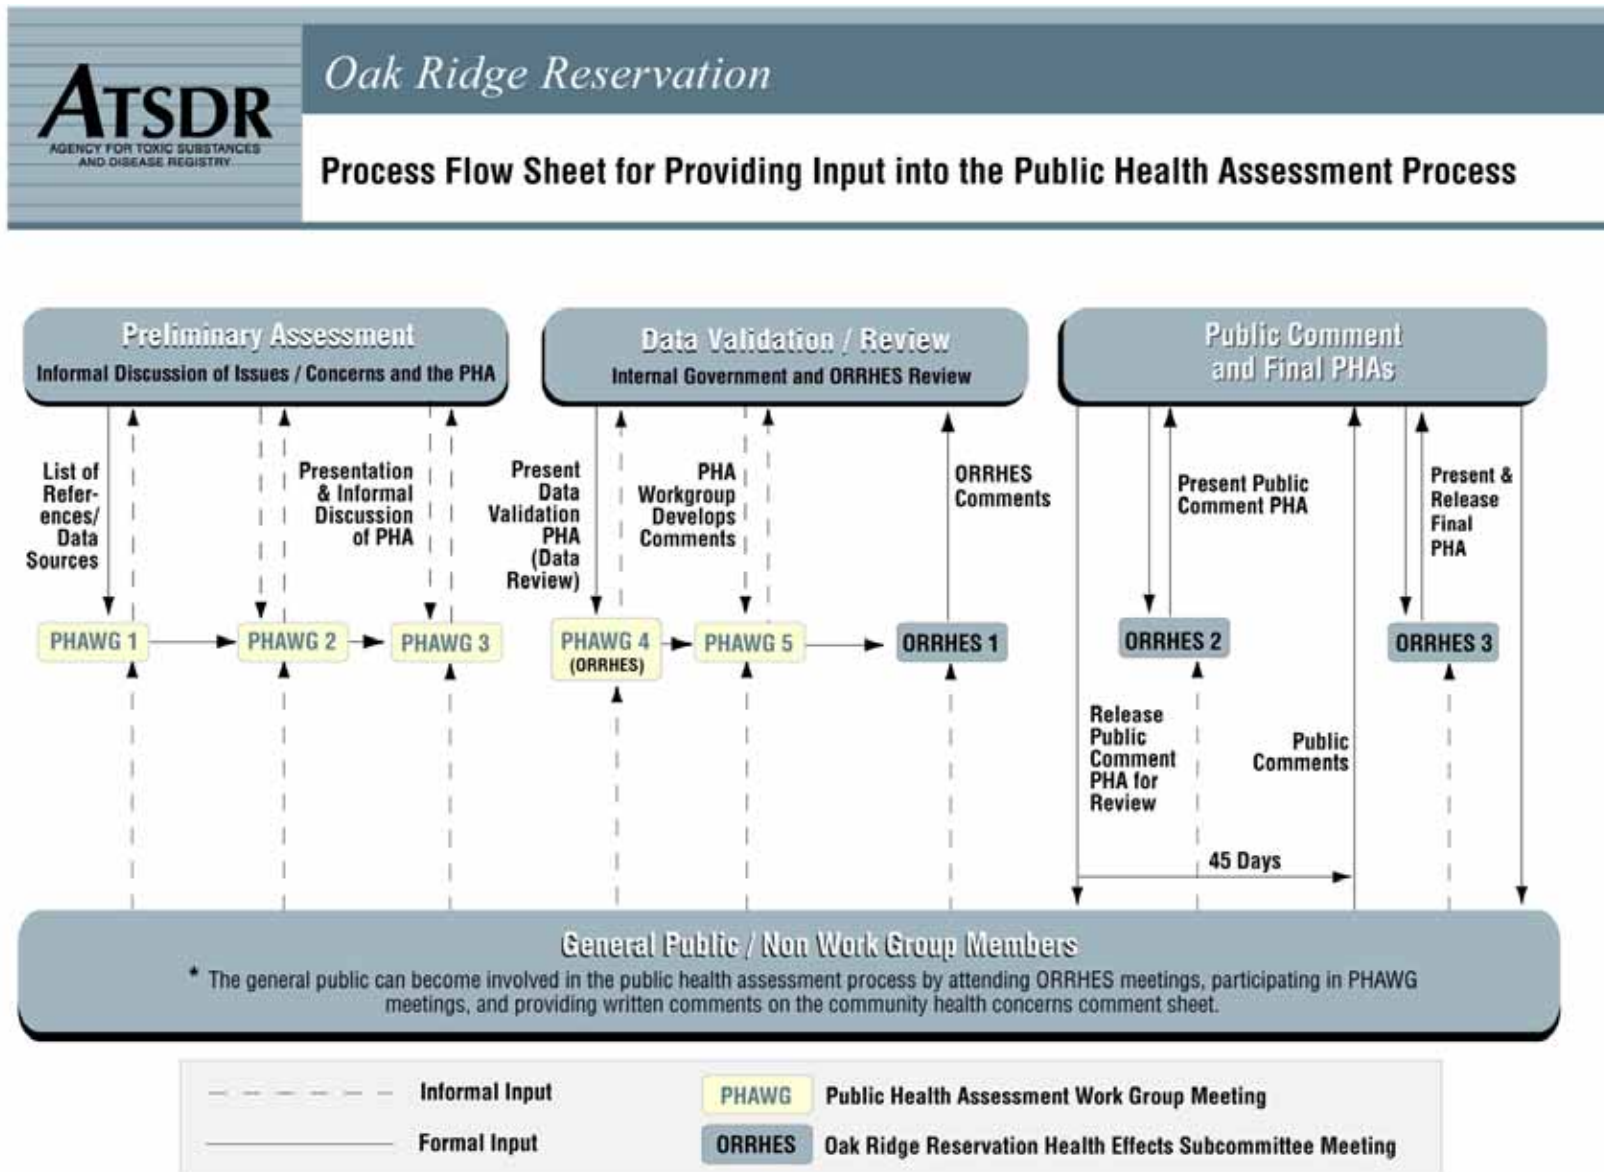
ATSDR
AGENCY FOR TOXIC SUBSTANCES AND DISEASE REGISTRY

Oak Ridge Reservation

Process Flow Sheet for Providing Input into the Public Health Assessment Process

Preliminary Assessment
Informal Discussion of Issues / Concerns and the PHA

Data Validation / Review
Internal Government and ORRHES Review

Public Comment and Final PHAs

List of References/ Data Sources

Presentation & Informal Discussion of PHA

Present Data Validation PHA (Data Review)

PHA Workgroup Develops Comments

ORRHES Comments

Present Public Comment PHA

Present & Release Final PHA

PHAWG 1

PHAWG 2

PHAWG 3

PHAWG 4 (ORRHES)

PHAWG 5

ORRHES 1

ORRHES 2

ORRHES 3

Release Public Comment PHA for Review

Public Comments

45 Days

General Public / Non Work Group Members

* The general public can become involved in the public health assessment process by attending ORRHES meetings, participating in PHAWG meetings, and providing written comments on the community health concerns comment sheet.

Informal Input

Formal Input

PHAWG Public Health Assessment Work Group Meeting

ORRHES Oak Ridge Reservation Health Effects Subcommittee Meeting